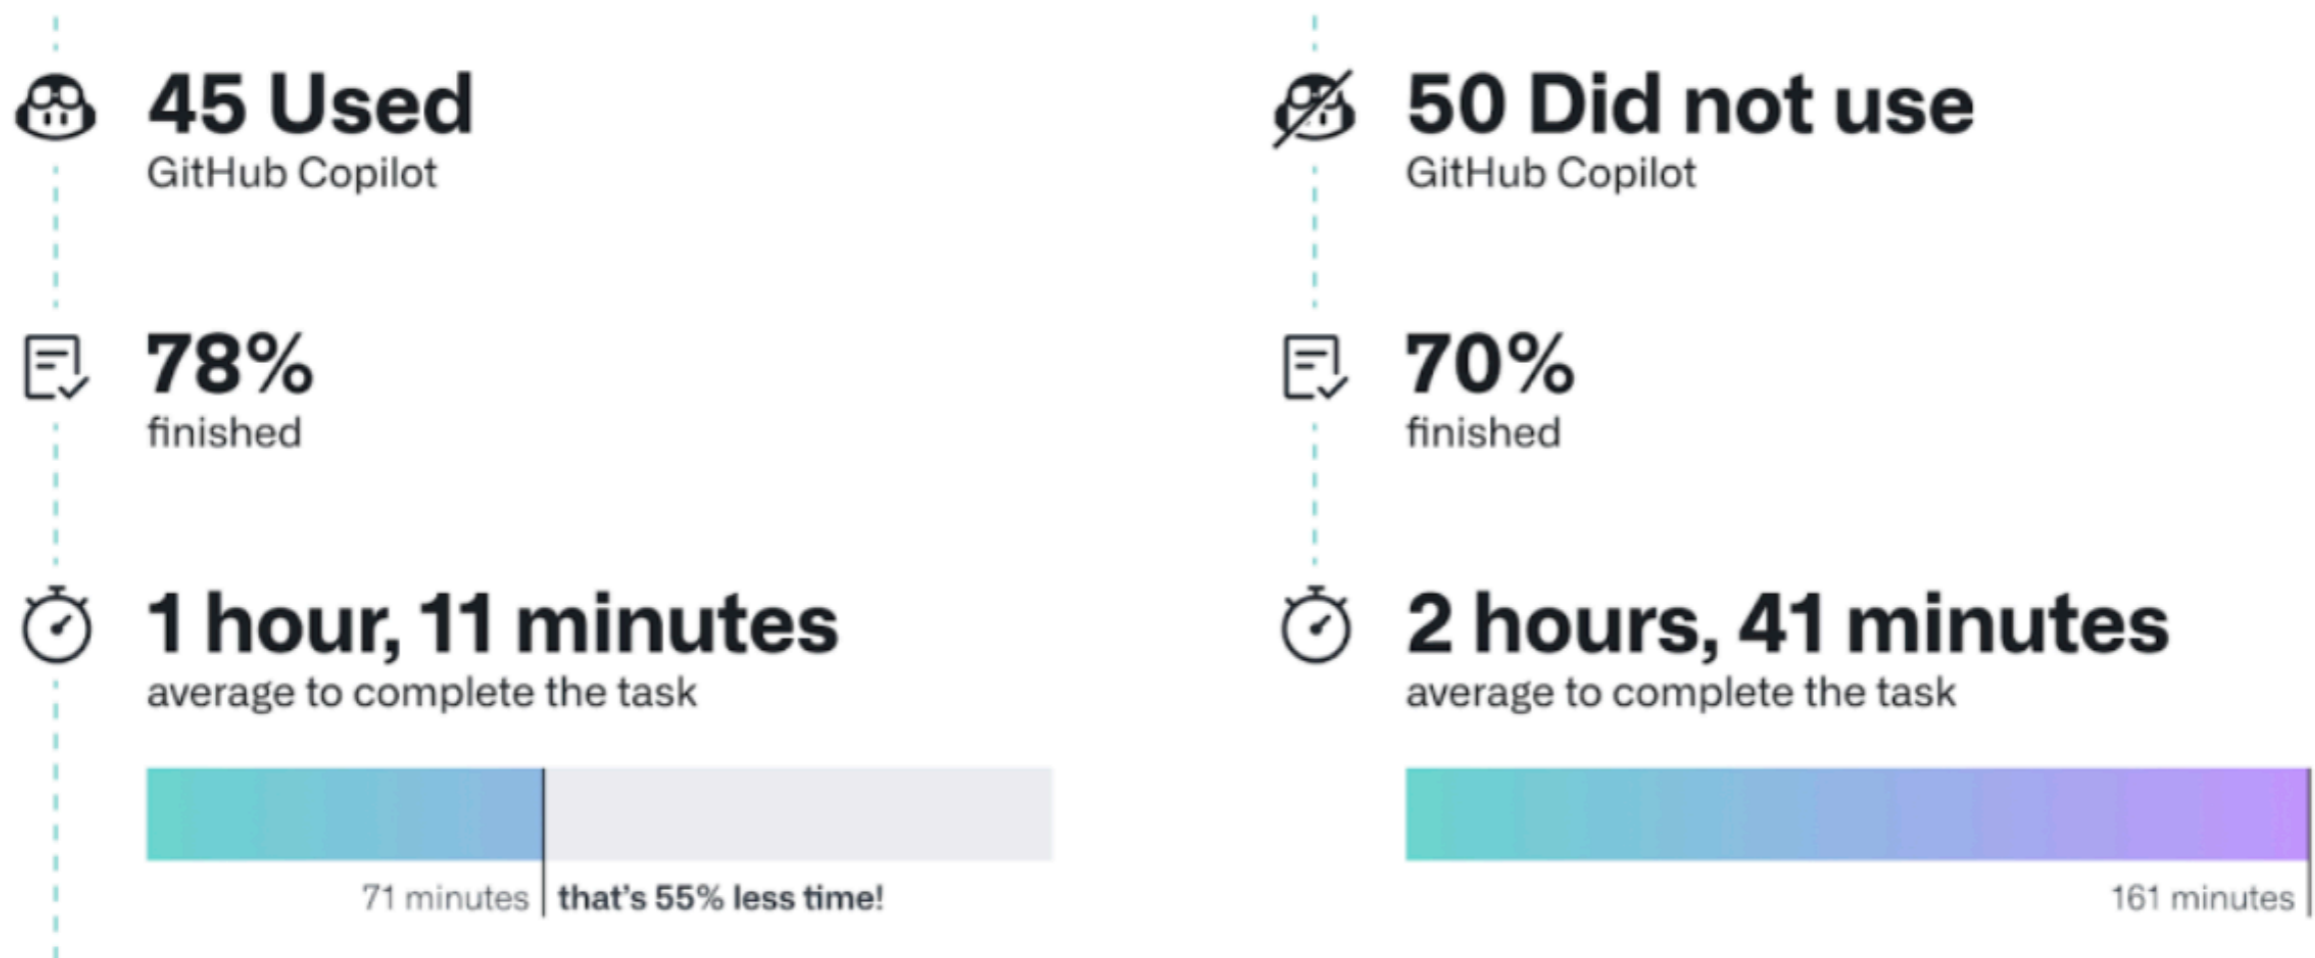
45 Used
GitHub Copilot

78%
finished

1 hour, 11 minutes
average to complete the task

71 minutes that's 55% less time!

50 Did not use
GitHub Copilot

70%
finished

2 hours, 41 minutes
average to complete the task

161 minutes